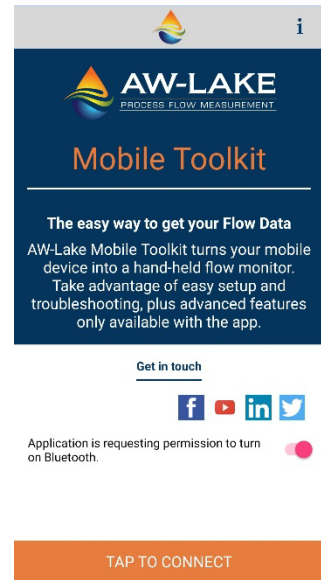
i

AW-LAKE
PROCESS FLOW MEASUREMENT

Mobile Toolkit

The easy way to get your Flow Data

AW-Lake Mobile Toolkit turns your mobile device into a hand-held flow monitor. Take advantage of easy setup and troubleshooting, plus advanced features only available with the app.

Get in touch

f in

Application is requesting permission to turn on Bluetooth.

TAP TO CONNECT